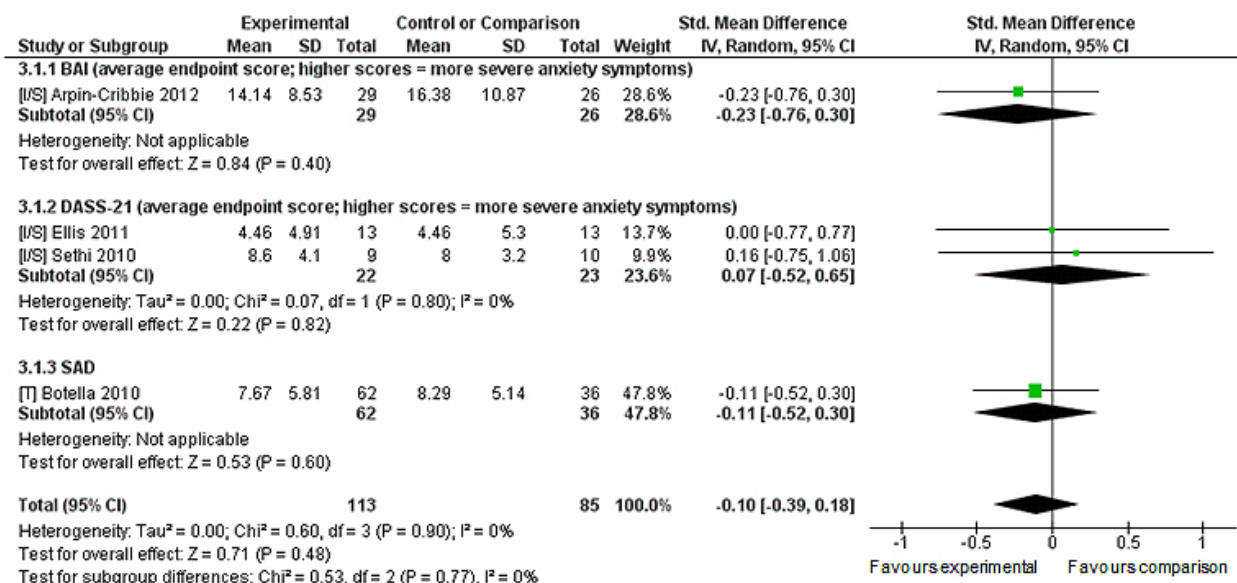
| Study or Subgroup | Experimental Mean | Experimental SD | Experimental Total | Control or Comparison Mean | Control or Comparison SD | Control or Comparison Total | Weight | Std. Mean Difference IV, Random, 95% CI |
|---|---|---|---|---|---|---|---|---|
| **3.1.1 BAI (average endpoint score; higher scores = more severe anxiety symptoms)** | | | | | | | | |
| [I/S] Arpin-Cribbie 2012 | 14.14 | 8.53 | 29 | 16.38 | 10.87 | 26 | 28.6% | -0.23 [-0.76, 0.30] |
| **Subtotal (95% CI)** | | | **29** | | | **26** | **28.6%** | **-0.23 [-0.76, 0.30]** |
| Heterogeneity: Not applicable | | | | | | | | |
| Test for overall effect: Z = 0.84 (P = 0.40) | | | | | | | | |
| **3.1.2 DASS-21 (average endpoint score; higher scores = more severe anxiety symptoms)** | | | | | | | | |
| [I/S] Ellis 2011 | 4.46 | 4.91 | 13 | 4.46 | 5.3 | 13 | 13.7% | 0.00 [-0.77, 0.77] |
| [I/S] Sethi 2010 | 8.6 | 4.1 | 9 | 8 | 3.2 | 10 | 9.9% | 0.16 [-0.75, 1.06] |
| **Subtotal (95% CI)** | | | **22** | | | **23** | **23.6%** | **0.07 [-0.52, 0.65]** |
| Heterogeneity: Tau² = 0.00; Chi² = 0.07, df = 1 (P = 0.80); I² = 0% | | | | | | | | |
| Test for overall effect: Z = 0.22 (P = 0.82) | | | | | | | | |
| **3.1.3 SAD** | | | | | | | | |
| [T] Botella 2010 | 7.67 | 5.81 | 62 | 8.29 | 5.14 | 36 | 47.8% | -0.11 [-0.52, 0.30] |
| **Subtotal (95% CI)** | | | **62** | | | **36** | **47.8%** | **-0.11 [-0.52, 0.30]** |
| Heterogeneity: Not applicable | | | | | | | | |
| Test for overall effect: Z = 0.53 (P = 0.60) | | | | | | | | |
| **Total (95% CI)** | | | **113** | | | **85** | **100.0%** | **-0.10 [-0.39, 0.18]** |

Heterogeneity: Tau² = 0.00; Chi² = 0.60, df = 3 (P = 0.90); I² = 0%
Test for overall effect: Z = 0.71 (P = 0.48)
Test for subgroup differences: Chi² = 0.53, df = 2 (P = 0.77), I² = 0%

Std. Mean Difference
IV, Random, 95% CI

-1 -0.5 0 0.5 1
Favours experimental Favours comparison